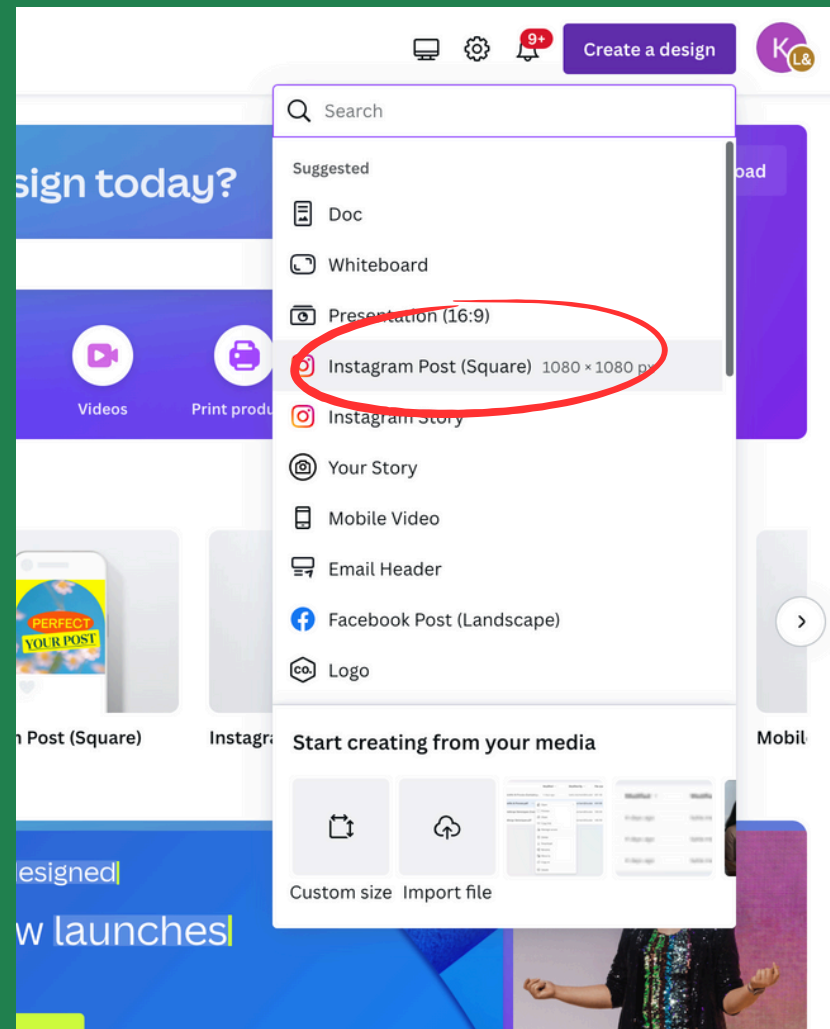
9+

Create a design

K L&

Search

sign today?

oad

Suggested

Doc

Whiteboard

Presentation (16:9)

Instagram Post (Square) 1080 × 1080 px

Videos

Print produ

Instagram Story

Your Story

Mobile Video

Email Header

Facebook Post (Landscape)

PERFECT YOUR POST

Logo

n Post (Square)

Instagra

Mobil

Start creating from your media

Custom size

Import file

lesigned

w launches